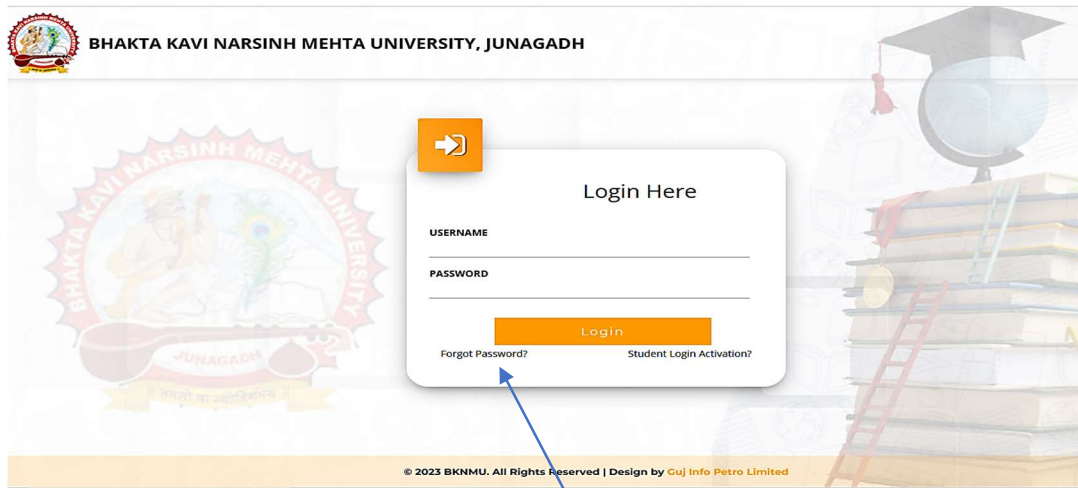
BHAKTA KAVI NARSINH MEHTA UNIVERSITY, JUNAGADH

BHAKTA KAVI NARSINH MEHTA UNIVERSITY

JUNAGADH

Login Here

USERNAME

PASSWORD

Login

Forgot Password?

Student Login Activation?

© 2023 BKNMU. All Rights Reserved | Design by Guj Info Petro Limited